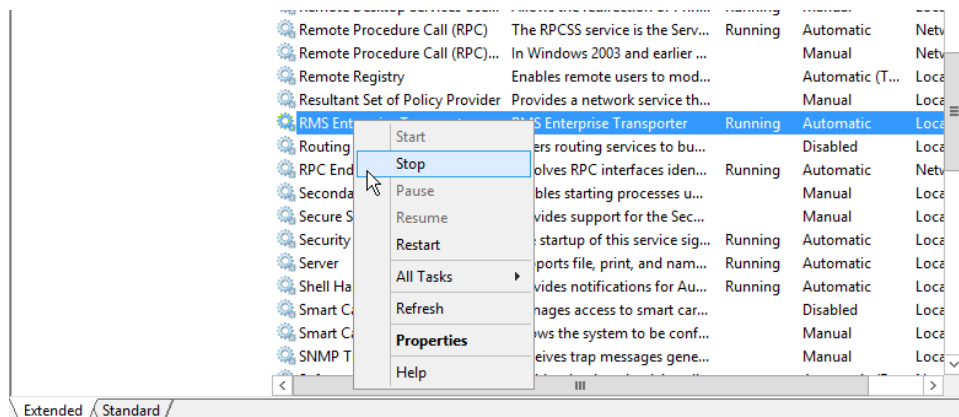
| | | | | |
|---|---|---|---|---|
| Remote Procedure Call (RPC) | The RPCSS service is the Serv... | Running | Automatic | Netw |
| Remote Procedure Call (RPC)... | In Windows 2003 and earlier ... | | Manual | Netw |
| Remote Registry | Enables remote users to mod... | | Automatic (T... | Loca |
| Resultant Set of Policy Provider | Provides a network service th... | | Manual | Loca |
| RMS Ent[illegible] | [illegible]S Enterprise Transporter | Running | Automatic | Loca |
| Routing | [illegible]ers routing services to bu... | | Disabled | Loca |
| RPC End | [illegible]olves RPC interfaces iden... | Running | Automatic | Netw |
| Seconda | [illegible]bles starting processes u... | | Manual | Loca |
| Secure S | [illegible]vides support for the Sec... | | Manual | Loca |
| Security | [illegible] startup of this service sig... | Running | Automatic | Loca |
| Server | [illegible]ports file, print, and nam... | Running | Automatic | Loca |
| Shell Ha | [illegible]vides notifications for Au... | Running | Automatic | Loca |
| Smart C | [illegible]nages access to smart car... | | Disabled | Loca |
| Smart C | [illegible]ws the system to be conf... | | Manual | Loca |
| SNMP T | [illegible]eives trap messages gene... | | Manual | Loca |

Start
Stop
Pause
Resume
Restart
All Tasks
Refresh
Properties
Help

Extended Standard